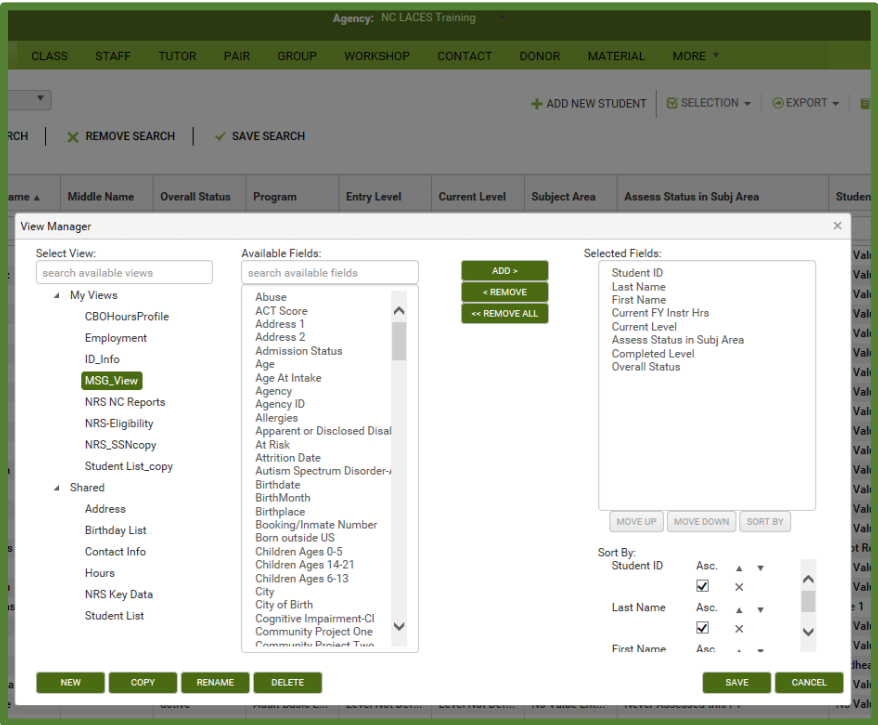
Agency: NC LACES Training

CLASS STAFF TUTOR PAIR GROUP WORKSHOP CONTACT DONOR MATERIAL MORE ▼

ADD NEW STUDENT SELECTION ▾ EXPORT ▾

RCH REMOVE SEARCH SAVE SEARCH

ame ▲ Middle Name Overall Status Program Entry Level Current Level Subject Area Assess Status in Subj Area Studen

View Manager ×

Select View:
search available views
My Views
CBOHoursProfile
Employment
ID_Info
MSG_View
NRS NC Reports
NRS-Eligibility
NRS_SSNcopy
Student List_copy
Shared
Address
Birthday List
Contact Info
Hours
NRS Key Data
Student List

Available Fields:
search available fields
Abuse
ACT Score
Address 1
Address 2
Admission Status
Age
Age At Intake
Agency
Agency ID
Allergies
Apparent or Disclosed Disal
At Risk
Attrition Date
Autism Spectrum Disorder-A
Birthdate
BirthMonth
Birthplace
Booking/Inmate Number
Born outside US
Children Ages 0-5
Children Ages 14-21
Children Ages 6-13
City
City of Birth
Cognitive Impairment-Cl
Community Project One
Community Project Two

ADD >
< REMOVE
<< REMOVE ALL

Selected Fields:
Student ID
Last Name
First Name
Current FY Instr Hrs
Current Level
Assess Status in Subj Area
Completed Level
Overall Status

MOVE UP MOVE DOWN SORT BY

Sort By:
Student ID Asc. ▲ ▼
×
Last Name Asc. ▲ ▼
×
First Name Asc.

NEW COPY RENAME DELETE SAVE CANCEL

Val
Val
Val
Val
Val
Val
Val
Val
Val
Val
Val
Val
Val
Val
Val
ot Re
Val
e 1
Val
dhea
Val
No Val